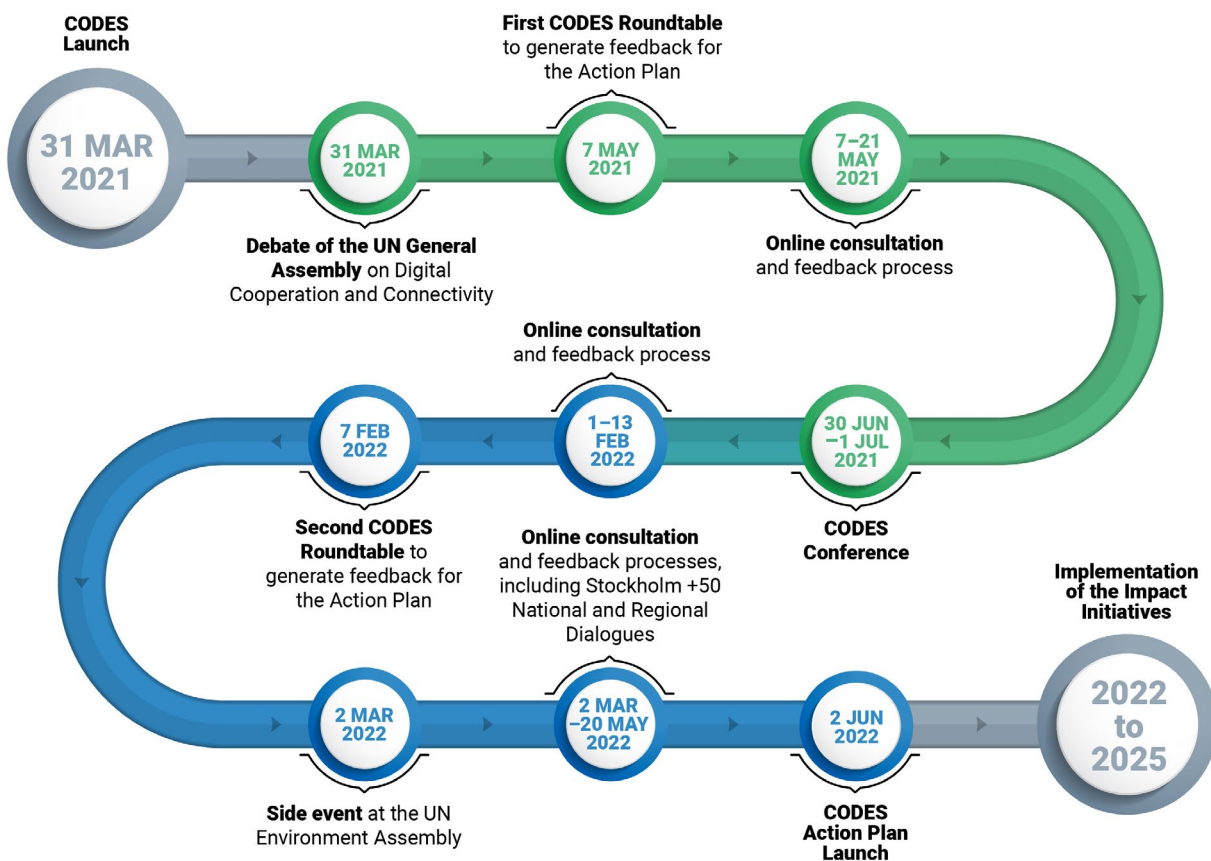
CODES Launch

31 MAR 2021

31 MAR 2021

Debate of the UN General Assembly on Digital Cooperation and Connectivity

First CODES Roundtable to generate feedback for the Action Plan

7 MAY 2021

7–21 MAY 2021

Online consultation and feedback process

30 JUN –1 JUL 2021

CODES Conference

Online consultation and feedback process

1–13 FEB 2022

7 FEB 2022

Second CODES Roundtable to generate feedback for the Action Plan

Online consultation and feedback processes, including Stockholm +50 National and Regional Dialogues

2 MAR 2022

Side event at the UN Environment Assembly

2 MAR –20 MAY 2022

2 JUN 2022

CODES Action Plan Launch

Implementation of the Impact Initiatives

2022 to 2025